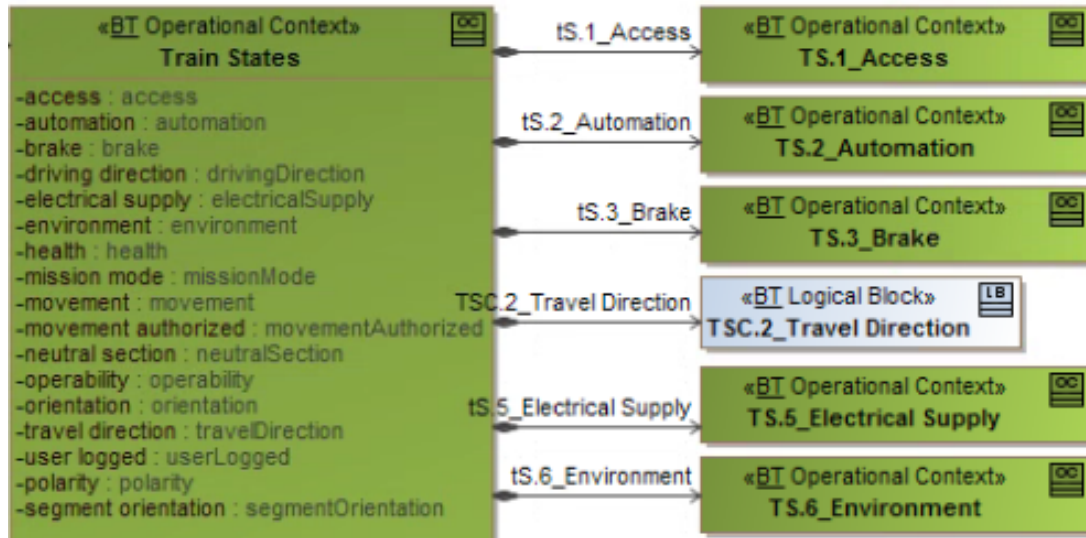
«BT Operational Context»
Train States

OC

-access : access
-automation : automation
-brake : brake
-driving direction : drivingDirection
-electrical supply : electricalSupply
-environment : environment
-health : health
-mission mode : missionMode
-movement : movement
-movement authorized : movementAuthorized
-neutral section : neutralSection
-operability : operability
-orientation : orientation
-travel direction : travelDirection
-user logged : userLogged
-polarity : polarity
-segment orientation : segmentOrientation

tS.1_Access
«BT Operational Context»
TS.1_Access
OC

tS.2_Automation
«BT Operational Context»
TS.2_Automation
OC

tS.3_Brake
«BT Operational Context»
TS.3_Brake
OC

TSC.2_Travel Direction
«BT Logical Block»
TSC.2_Travel Direction
LB

tS.5_Electrical Supply
«BT Operational Context»
TS.5_Electrical Supply
OC

tS.6_Environment
«BT Operational Context»
TS.6_Environment
OC